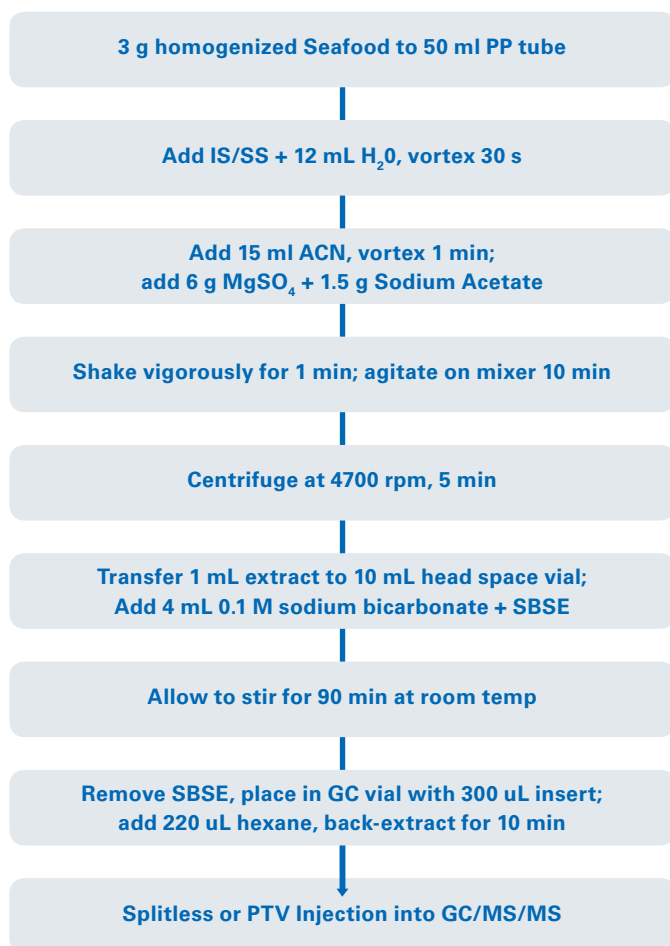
3 g homogenized Seafood to 50 ml PP tube

Add IS/SS + 12 mL $H_20$, vortex 30 s

Add 15 ml ACN, vortex 1 min;
add 6 g $MgSO_4$ + 1.5 g Sodium Acetate

Shake vigorously for 1 min; agitate on mixer 10 min

Centrifuge at 4700 rpm, 5 min

Transfer 1 mL extract to 10 mL head space vial;
Add 4 mL 0.1 M sodium bicarbonate + SBSE

Allow to stir for 90 min at room temp

Remove SBSE, place in GC vial with 300 uL insert;
add 220 uL hexane, back-extract for 10 min

Splitless or PTV Injection into GC/MS/MS